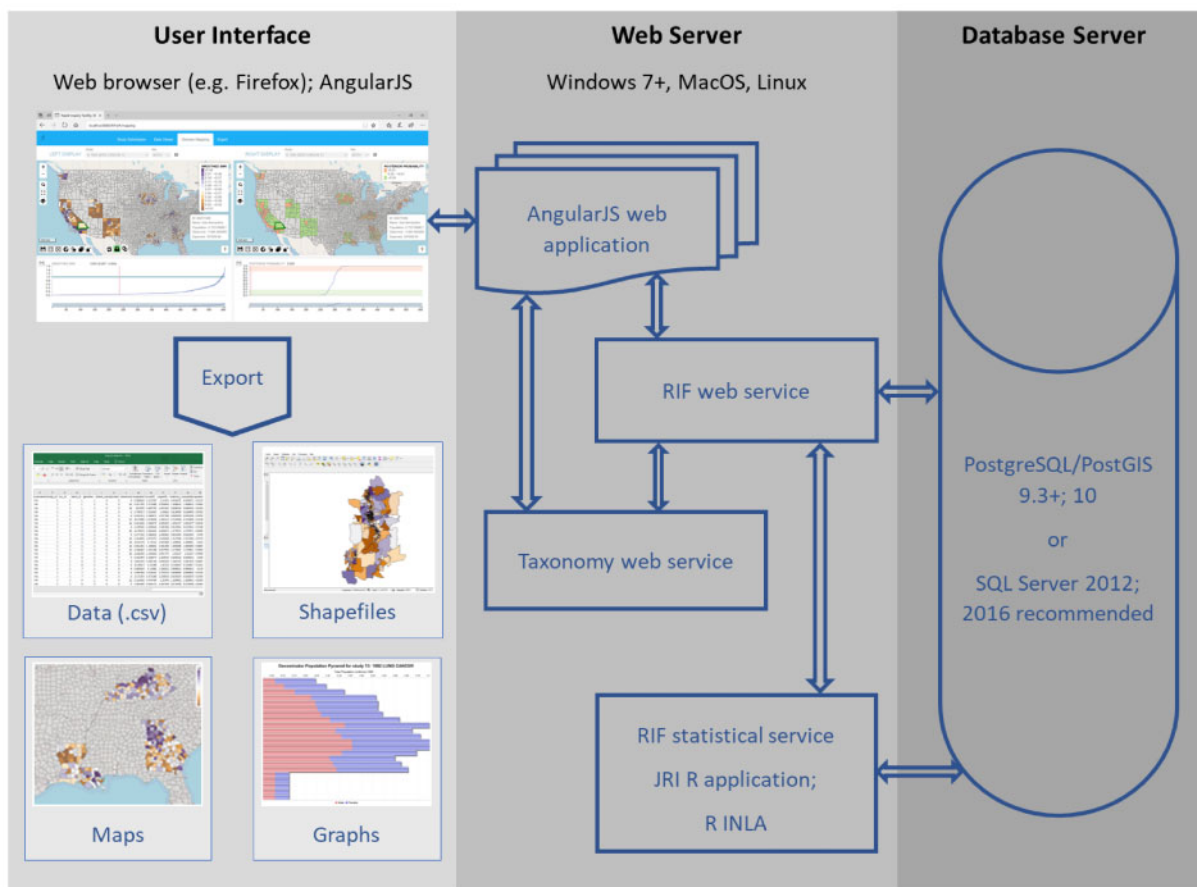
User Interface

Web browser (e.g. Firefox); AngularJS

Export

Data (.csv)

Shapefiles

Maps

Graphs

Web Server

Windows 7+, MacOS, Linux

AngularJS web application

RIF web service

Taxonomy web service

RIF statistical service

JRI R application;

R INLA

Database Server

PostgreSQL/PostGIS 9.3+; 10

or

SQL Server 2012; 2016 recommended